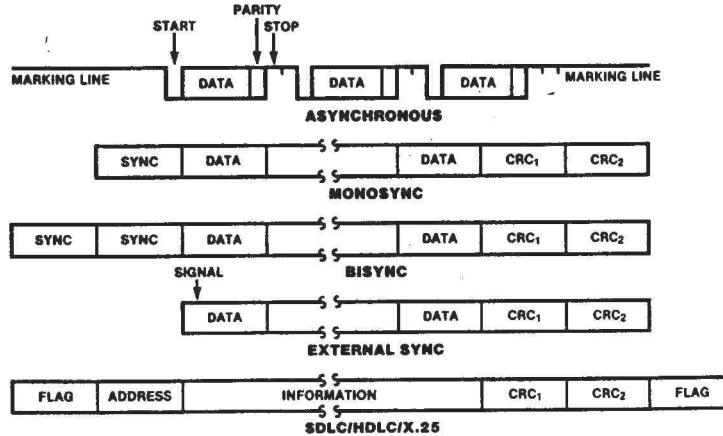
PARITY
START
STOP
MARKING LINE
DATA
DATA
DATA
MARKING LINE
ASYNCHRONOUS

| SYNC | DATA | | DATA | $CRC_1$ | $CRC_2$ |
|---|---|---|---|---|---|

MONOSYNC

| SYNC | SYNC | DATA | | DATA | $CRC_1$ | $CRC_2$ |
|---|---|---|---|---|---|---|

SIGNAL
BISYNC

| DATA | | DATA | $CRC_1$ | $CRC_2$ |
|---|---|---|---|---|

EXTERNAL SYNC

| FLAG | ADDRESS | INFORMATION | $CRC_1$ | $CRC_2$ | FLAG |
|---|---|---|---|---|---|

SDLC/HDLC/X.25